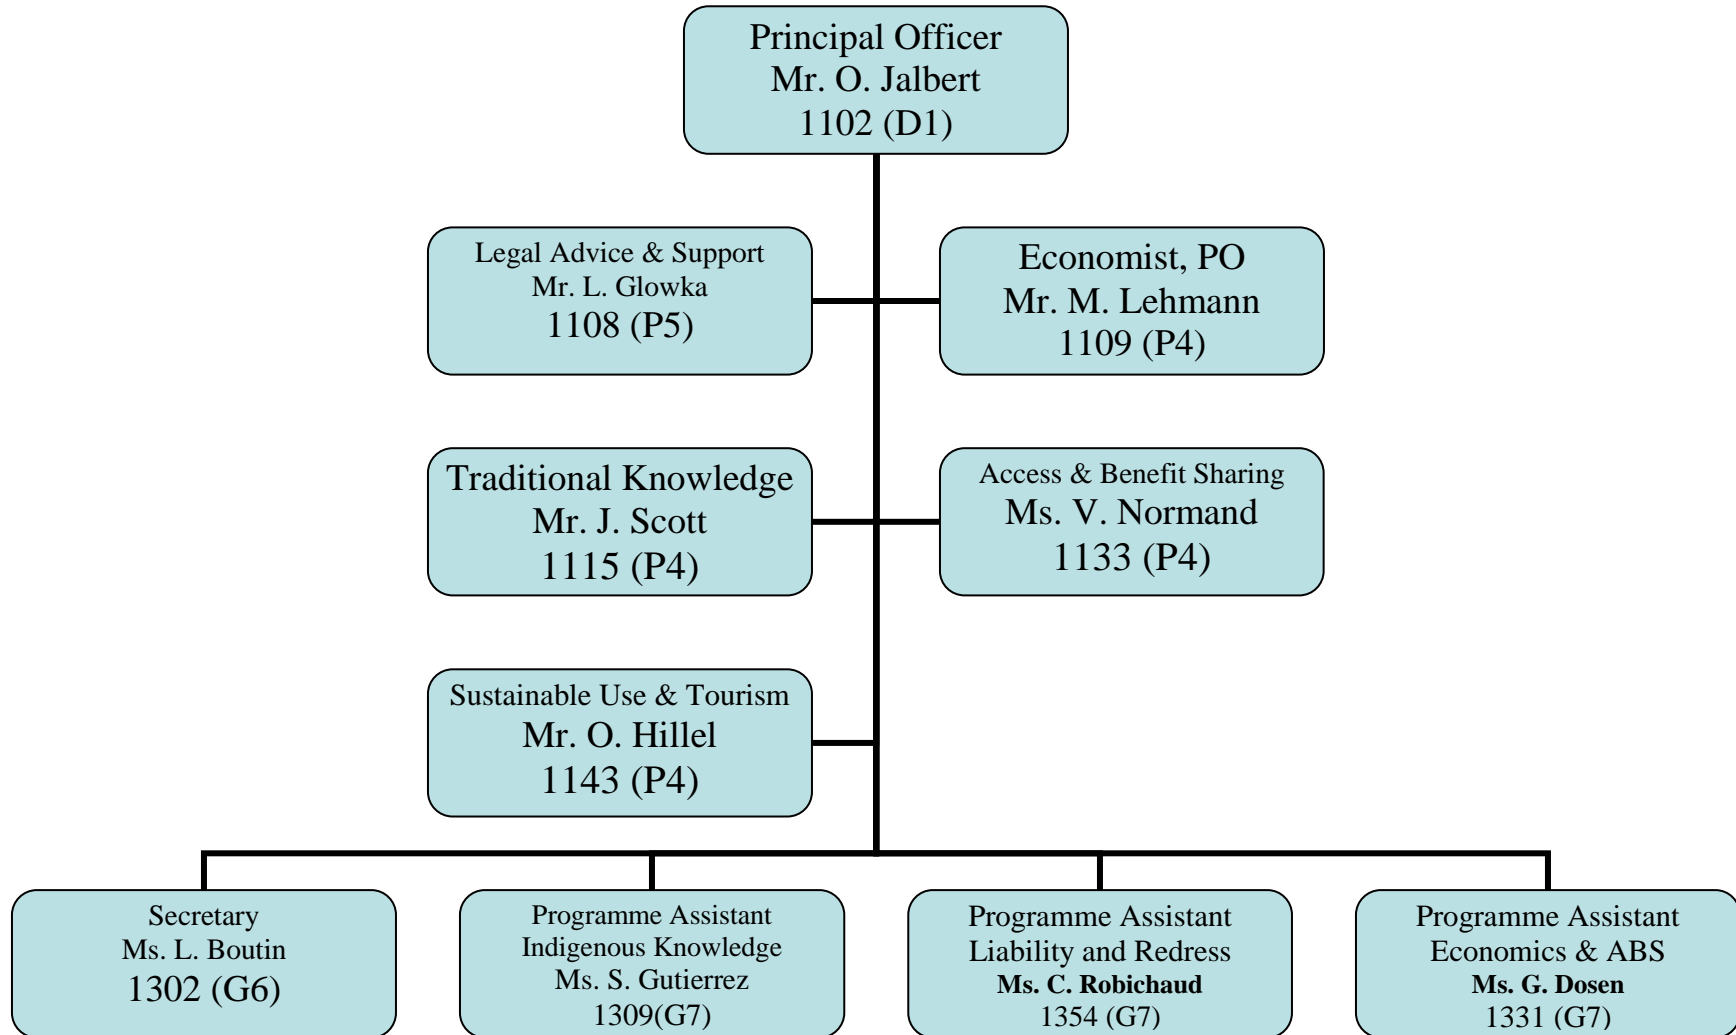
Principal Officer
Mr. O. Jalbert
1102 (D1)

Legal Advice & Support
Mr. L. Glowka
1108 (P5)

Economist, PO
Mr. M. Lehmann
1109 (P4)

Traditional Knowledge
Mr. J. Scott
1115 (P4)

Access & Benefit Sharing
Ms. V. Normand
1133 (P4)

Sustainable Use & Tourism
Mr. O. Hillel
1143 (P4)

Secretary
Ms. L. Boutin
1302 (G6)

Programme Assistant
Indigenous Knowledge
Ms. S. Gutierrez
1309(G7)

Programme Assistant
Liability and Redress
**Ms. C. Robichaud**
1354 (G7)

Programme Assistant
Economics & ABS
**Ms. G. Dosen**
1331 (G7)